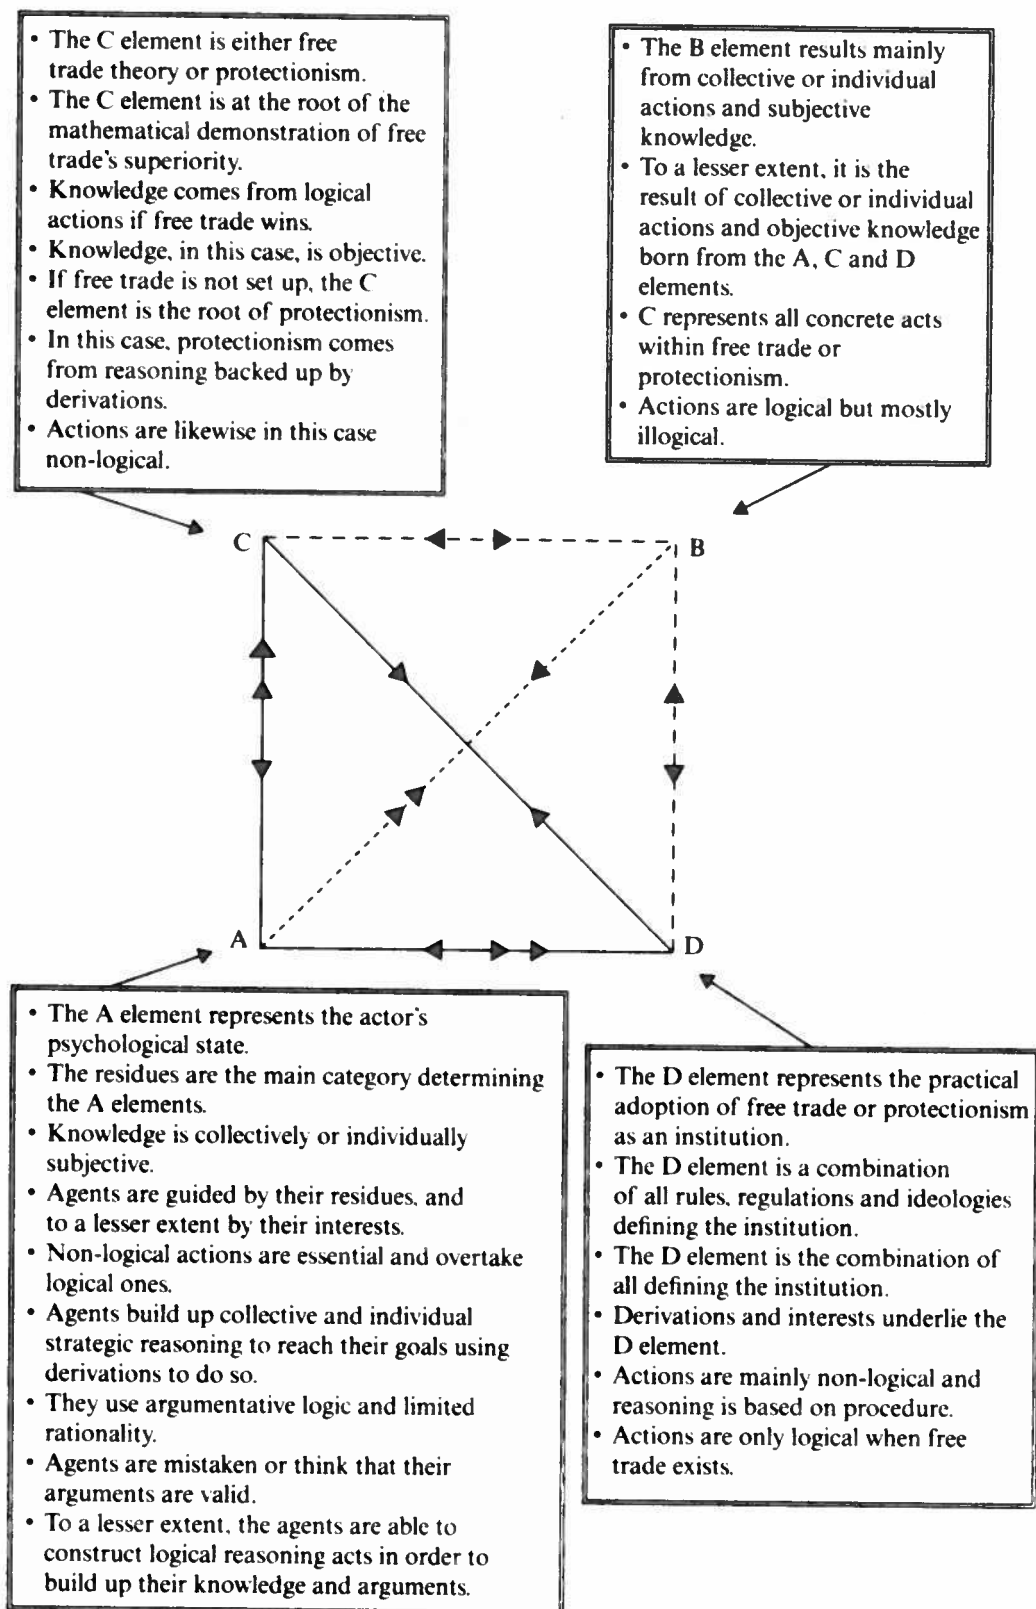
• The C element is either free trade theory or protectionism.
• The C element is at the root of the mathematical demonstration of free trade's superiority.
• Knowledge comes from logical actions if free trade wins.
• Knowledge, in this case, is objective.
• If free trade is not set up, the C element is the root of protectionism.
• In this case, protectionism comes from reasoning backed up by derivations.
• Actions are likewise in this case non-logical.

• The B element results mainly from collective or individual actions and subjective knowledge.
• To a lesser extent, it is the result of collective or individual actions and objective knowledge born from the A, C and D elements.
• C represents all concrete acts within free trade or protectionism.
• Actions are logical but mostly illogical.

C

B

A

D

• The A element represents the actor's psychological state.
• The residues are the main category determining the A elements.
• Knowledge is collectively or individually subjective.
• Agents are guided by their residues, and to a lesser extent by their interests.
• Non-logical actions are essential and overtake logical ones.
• Agents build up collective and individual strategic reasoning to reach their goals using derivations to do so.
• They use argumentative logic and limited rationality.
• Agents are mistaken or think that their arguments are valid.
• To a lesser extent, the agents are able to construct logical reasoning acts in order to build up their knowledge and arguments.

• The D element represents the practical adoption of free trade or protectionism as an institution.
• The D element is a combination of all rules, regulations and ideologies defining the institution.
• The D element is the combination of all defining the institution.
• Derivations and interests underlie the D element.
• Actions are mainly non-logical and reasoning is based on procedure.
• Actions are only logical when free trade exists.